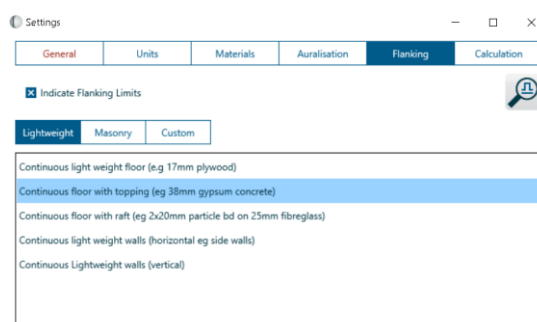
Settings

General | Units | Materials | Auralisation | Flanking | Calculation

Indicate Flanking Limits

Lightweight | Masonry | Custom

Continuous light weight floor (e.g 17mm plywood)

Continuous floor with topping (eg 38mm gypsum concrete)

Continuous floor with raft (eg 2x20mm particle bd on 25mm fibreglass)

Continuous light weight walls (horizontal eg side walls)

Continuous Lightweight walls (vertical)